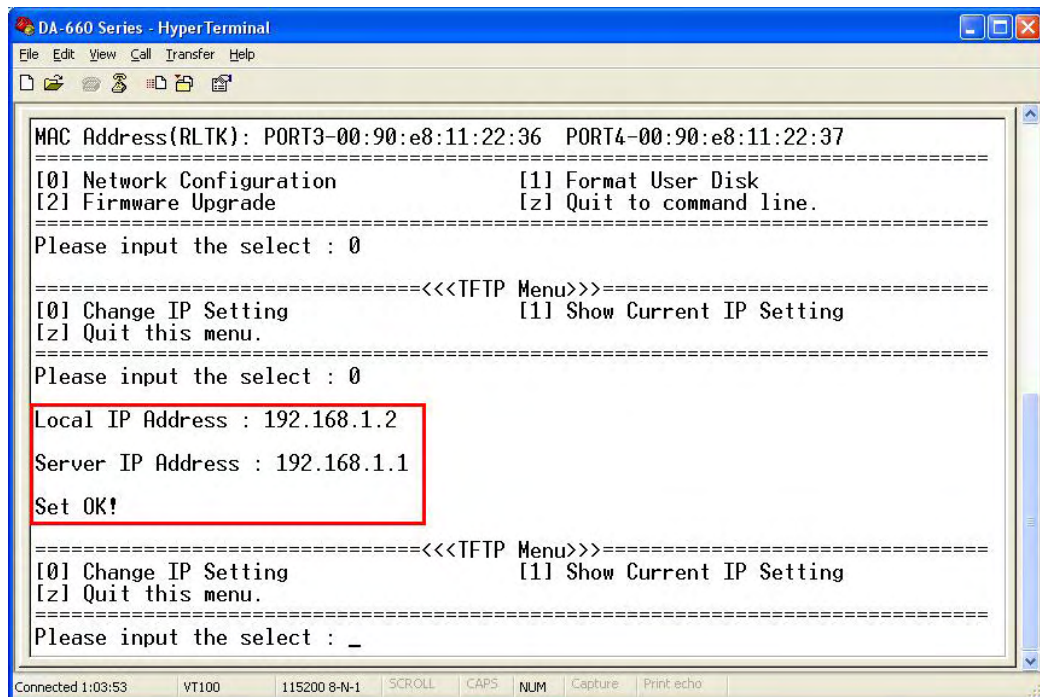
DA-660 Series - HyperTerminal

File Edit View Call Transfer Help

MAC Address(RLTK): PORT3-00:90:e8:11:22:36 PORT4-00:90:e8:11:22:37
==========================================================================
[0] Network Configuration [1] Format User Disk
[2] Firmware Upgrade [z] Quit to command line.
==========================================================================
Please input the select : 0

================================<<<TFTP Menu>>>================================
[0] Change IP Setting [1] Show Current IP Setting
[z] Quit this menu.
==========================================================================
Please input the select : 0

Local IP Address : 192.168.1.2

Server IP Address : 192.168.1.1

Set OK!

================================<<<TFTP Menu>>>================================
[0] Change IP Setting [1] Show Current IP Setting
[z] Quit this menu.
==========================================================================
Please input the select : _

Connected 1:03:53 VT100 115200 8-N-1 SCROLL CAPS NUM Capture Print echo